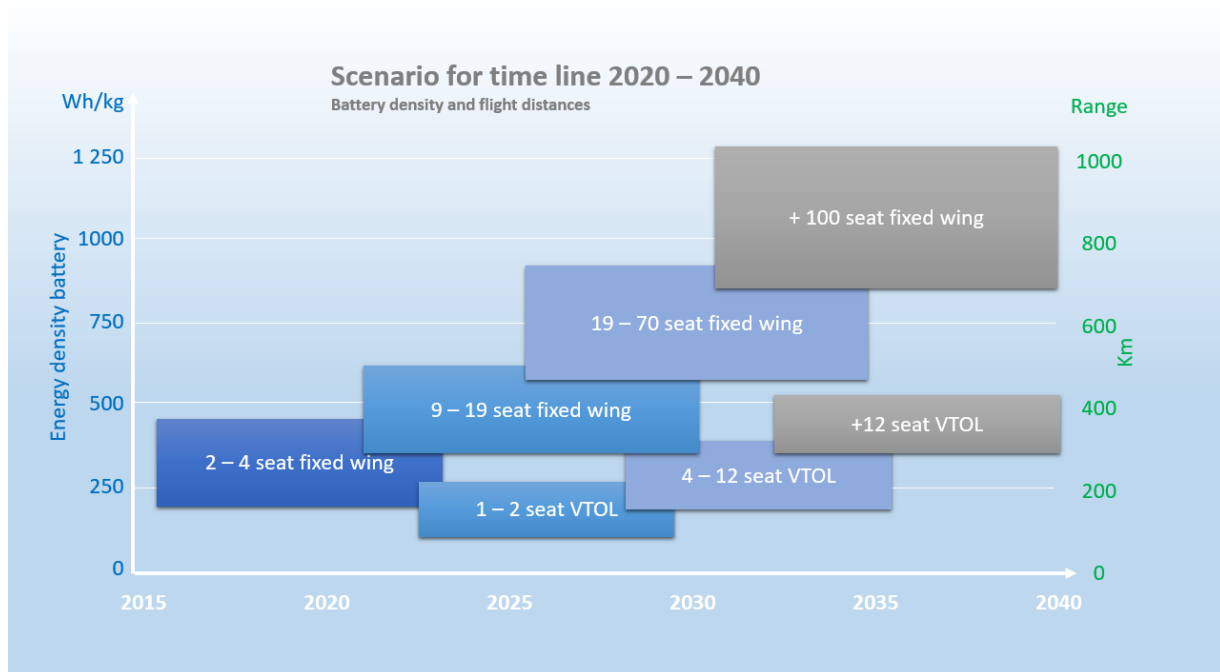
Scenario for time line 2020 – 2040
Battery density and flight distances

Wh/kg
Energy density battery
1 250
1000
750
500
250
0

Range
Km
1000
800
600
400
200
0

2015
2020
2025
2030
2035
2040

+ 100 seat fixed wing
19 – 70 seat fixed wing
9 – 19 seat fixed wing
+12 seat VTOL
2 – 4 seat fixed wing
4 – 12 seat VTOL
1 – 2 seat VTOL